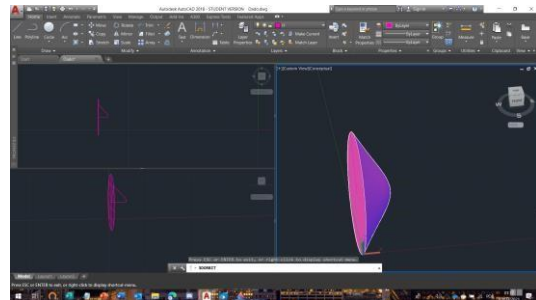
Autodesk AutoCAD 2016 - STUDENT VERSION Drawing1.dwg

Home Insert Annotate Parametric View Manage Output Add-ins A360 Express Tools Featured Apps

Line Polyline Circle Arc

Move Copy Mirror Stretch Scale

Draw Modify Annotation Layers Block Properties Groups Utilities Clipboard View

Text Dimension Layer Properties Make Current Match Layer Insert Match Properties Group Measure Paste Base

[-][Custom View][Conceptual]

Press ESC or ENTER to exit, or right-click to display shortcut menu.

Model Layout1 Layout2

Press ESC or ENTER to exit, or right-click to display shortcut menu.